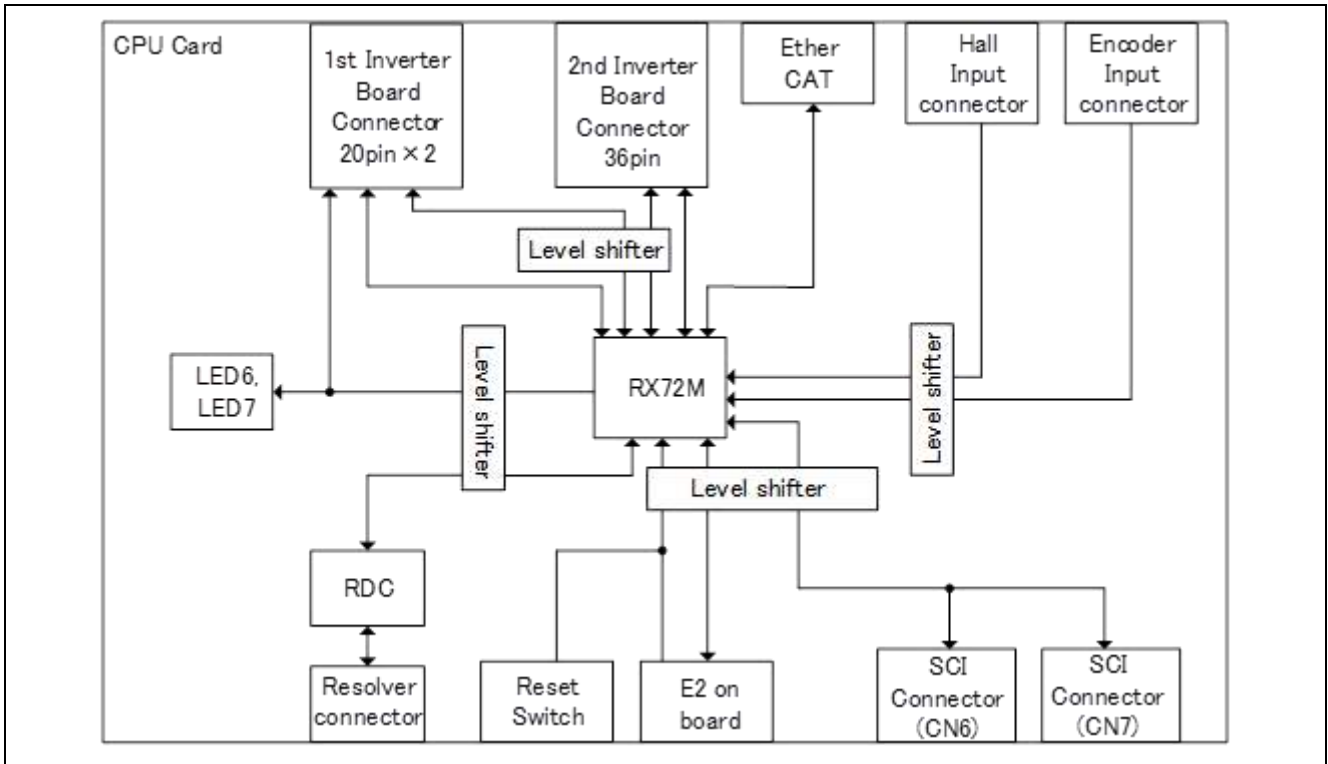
CPU Card

1st Inverter Board Connector 20pin × 2

2nd Inverter Board Connector 36pin

Ether CAT

Hall Input connector

Encoder Input connector

Level shifter

LED6, LED7

Level shifter

RX72M

Level shifter

Level shifter

RDC

Resolver connector

Reset Switch

E2 on board

SCI Connector (CN6)

SCI Connector (CN7)